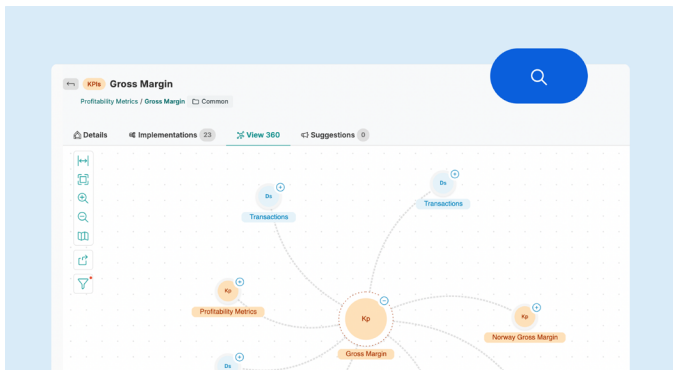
KPIs Gross Margin

Profitability Metrics / Gross Margin Common

Details Implementations 23 View 360 Suggestions 0

Ds

Transactions

Ds

Transactions

Kp

Profitability Metrics

Kp

Gross Margin

Kp

Norway Gross Margin

Ds